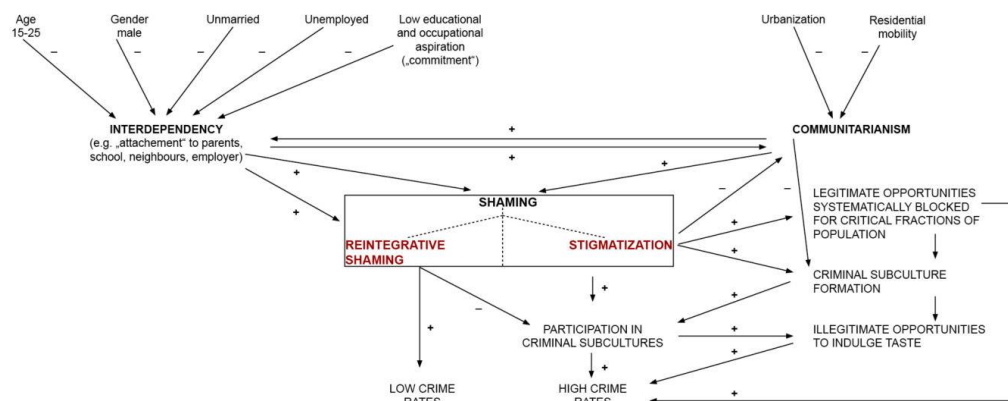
Age 15-25
–

Gender male
–

Unmarried
–

Unemployed
–

Low educational and occupational aspiration („commitment")
–

Urbanization
–

Residential mobility
–

INTERDEPENDENCY
(e.g. „attachement" to parents, school, neighbours, employer)

+

+

COMMUNITARIANISM

+

+

+

SHAMING

REINTEGRATIVE SHAMING

STIGMATIZATION

–

–

LEGITIMATE OPPORTUNITIES SYSTEMATICALLY BLOCKED FOR CRITICAL FRACTIONS OF POPULATION

+

+

CRIMINAL SUBCULTURE FORMATION

+

–

+

PARTICIPATION IN CRIMINAL SUBCULTURES

+

ILLEGITIMATE OPPORTUNITIES TO INDULGE TASTE

+

+

+

LOW CRIME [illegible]

HIGH CRIME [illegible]

+